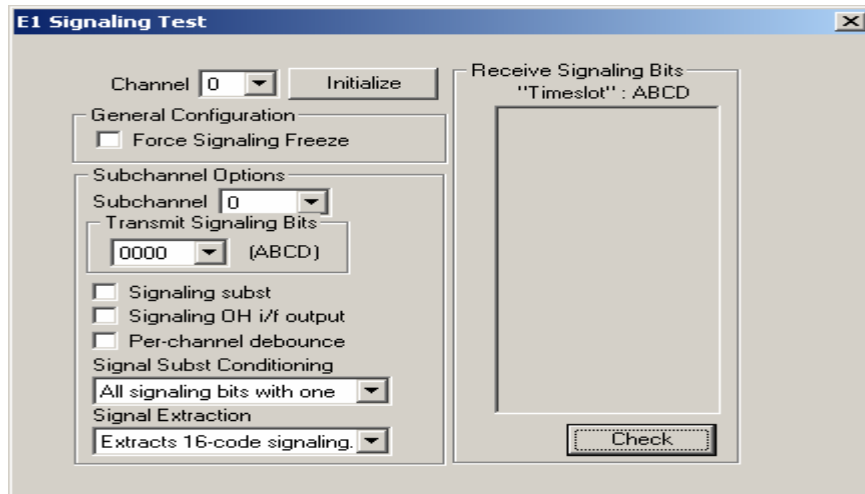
E1 Signaling Test

Channel 0

Initialize

General Configuration

Force Signaling Freeze

Subchannel Options

Subchannel 0

Transmit Signaling Bits

0000 (ABCD)

Signaling subst

Signaling OH i/f output

Per-channel debounce

Signal Subst Conditioning

All signaling bits with one

Signal Extraction

Extracts 16-code signaling.

Receive Signaling Bits

"Timeslot" : ABCD

Check